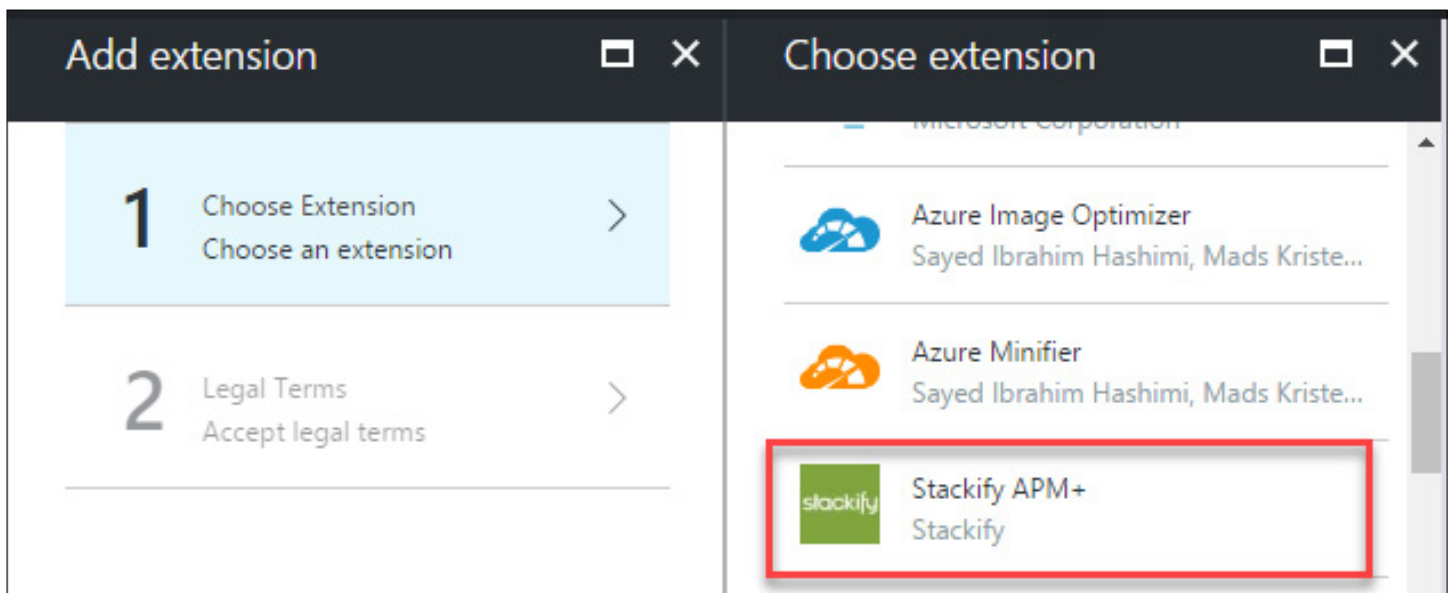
Add extension

1 Choose Extension
Choose an extension

2 Legal Terms
Accept legal terms

Choose extension

Microsoft Corporation

Azure Image Optimizer
Sayed Ibrahim Hashimi, Mads Kriste...

Azure Minifier
Sayed Ibrahim Hashimi, Mads Kriste...

stackify

Stackify APM+
Stackify